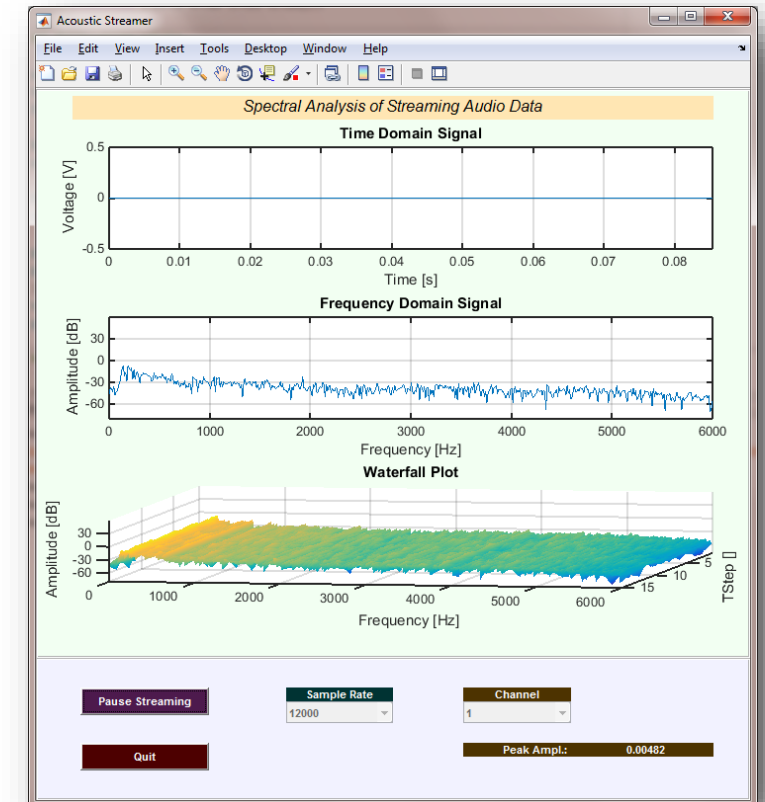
Acoustic Streamer

File Edit View Insert Tools Desktop Window Help

Spectral Analysis of Streaming Audio Data

Time Domain Signal

Voltage [V]

0.5
0
-0.5

0 0.01 0.02 0.03 0.04 0.05 0.06 0.07 0.08

Time [s]

Frequency Domain Signal

Amplitude [dB]

30
0
-30
-60

0 1000 2000 3000 4000 5000 6000

Frequency [Hz]

Waterfall Plot

Amplitude [dB]

30
0
-30
-60

0 1000 2000 3000 4000 5000 6000

Frequency [Hz]

5
10
15

TStep []

Pause Streaming

Sample Rate

12000

Channel

1

Quit

Peak Ampl.: 0.00482